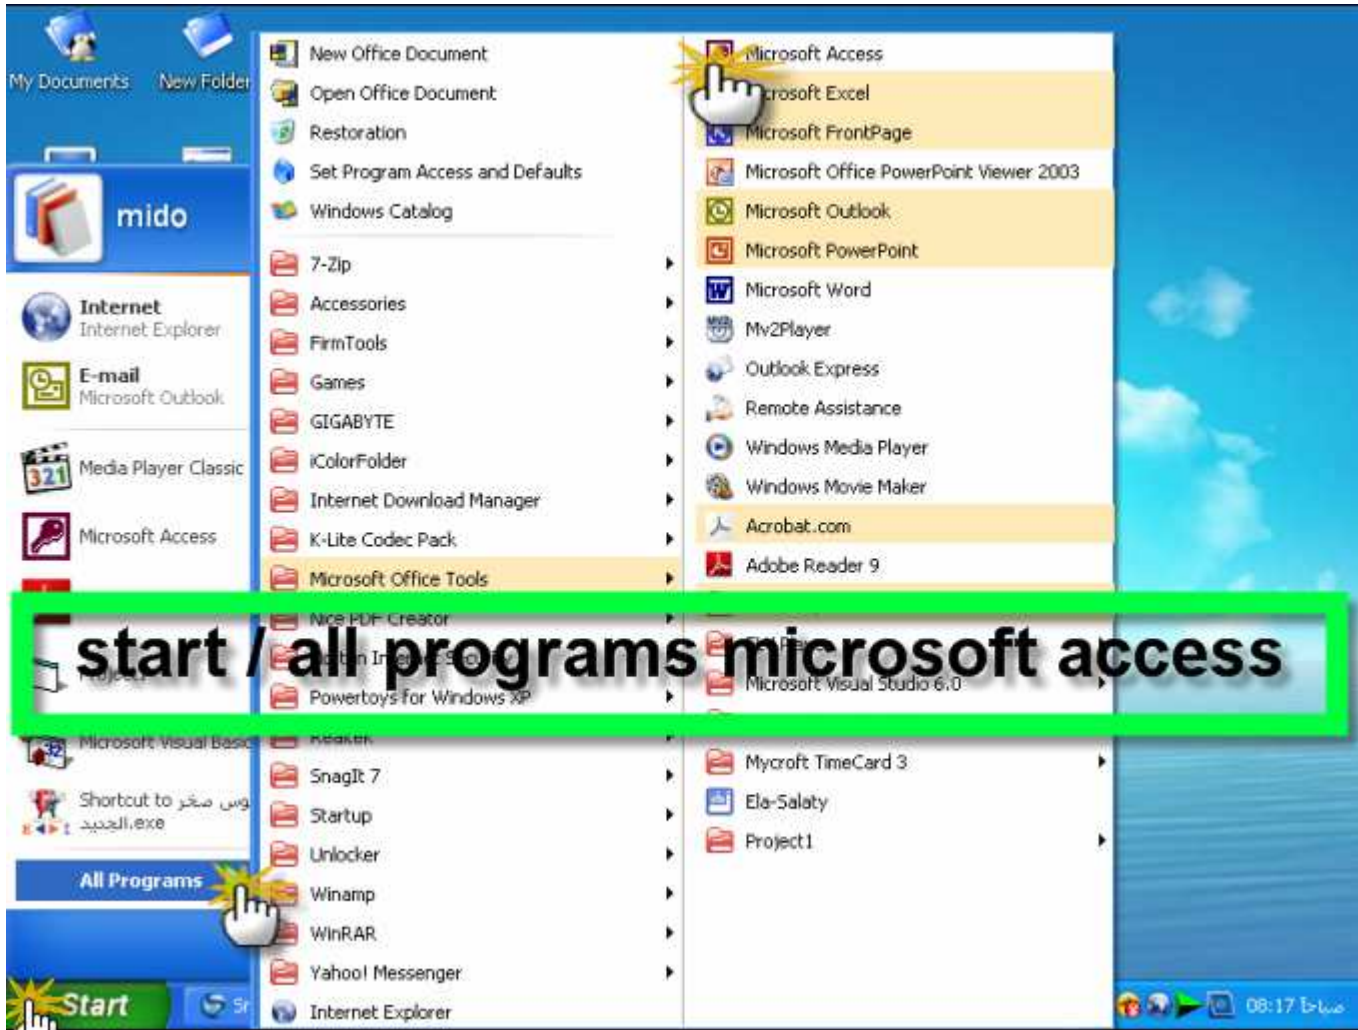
My Documents
New Folder

mido

Internet
Internet Explorer

E-mail
Microsoft Outlook

Media Player Classic

Microsoft Access

Microsoft Visual Basic

Shortcut to موس صغير الجديد.exe

All Programs

Start

New Office Document
Open Office Document
Restoration
Set Program Access and Defaults
Windows Catalog
7-Zip
Accessories
FirmTools
Games
GIGABYTE
iColorFolder
Internet Download Manager
K-Lite Codec Pack
Microsoft Office Tools
Nice PDF Creator
Powertoys for Windows XP
Reaker
SnagIt 7
Startup
Unlocker
Winamp
WinRAR
Yahoo! Messenger
Internet Explorer

Microsoft Access
Microsoft Excel
Microsoft FrontPage
Microsoft Office PowerPoint Viewer 2003
Microsoft Outlook
Microsoft PowerPoint
Microsoft Word
Mv2Player
Outlook Express
Remote Assistance
Windows Media Player
Windows Movie Maker
Acrobat.com
Adobe Reader 9
Microsoft Visual Studio 6.0
Mycroft TimeCard 3
Ela-Salaty
Project1

start / all programs microsoft access

08:17 صباحا